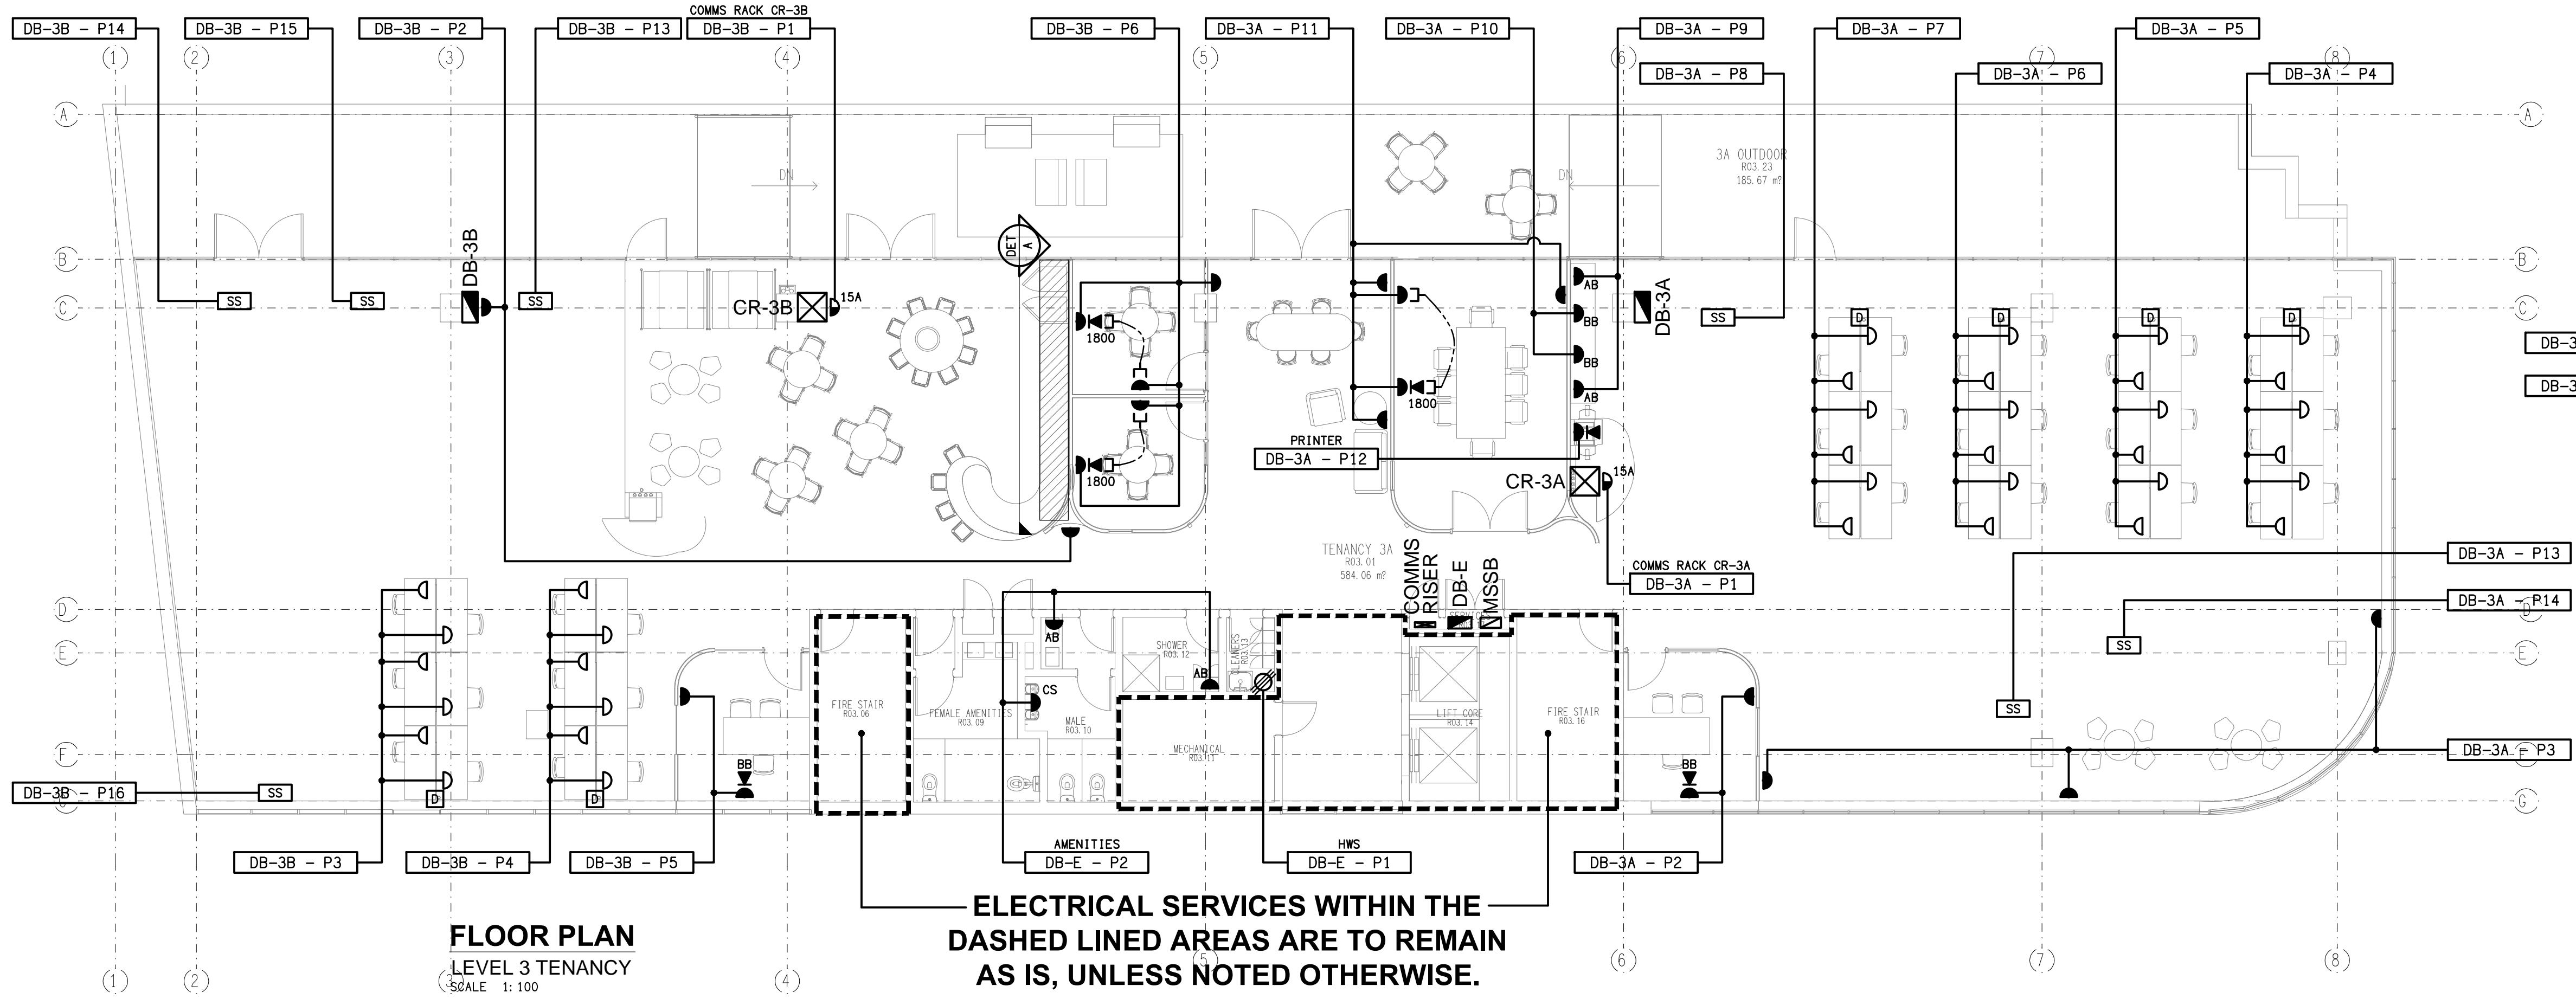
DB-3B – P14
DB-3B – P15
DB-3B – P2
DB-3B – P13
COMMS RACK CR-3B
DB-3B – P1
DB-3B – P6
DB-3A – P11
DB-3A – P10
DB-3A – P9
DB-3A – P8
DB-3A – P7
DB-3A – P6
DB-3A – P5
DB-3A – P4

(1) (2) (3) (4) (5) (6) (7) (8)
A B C D E F G

DN
DN
3A OUTDOOR
R03.23
185.67 m²

DET A

DB-3B
SS
SS
SS
CR-3B
15A
1800
1800
1800
AB
BB
BB
AB
DB-3A
SS
D
D
D
D
DB-3
DB-3

PRINTER
DB-3A – P12
CR-3A
15A

TENANCY 3A
R03.01
584.06 m²

COMMS RISER
DB-E
MSSB
COMMS RACK CR-3A
DB-3A – P1
DB-3A – P13
DB-3A – P14
SS
SS

AB
SHOWER
R03.12
AB
CS
CLEANERS
R03.13
FIRE STAIR
R03.06
FEMALE AMENITIES
R03.09
MALE
R03.10
MECHANICAL
R03.11
LIFT CORE
R03.14
FIRE STAIR
R03.16
BB
BB
DB-3A – P3

DB-3B – P16
SS
D
D
DB-3B – P3
DB-3B – P4
DB-3B – P5
AMENITIES
DB-E – P2
HWS
DB-E – P1
DB-3A – P2

ELECTRICAL SERVICES WITHIN THE DASHED LINED AREAS ARE TO REMAIN AS IS, UNLESS NOTED OTHERWISE.

FLOOR PLAN
LEVEL 3 TENANCY
SCALE 1:100